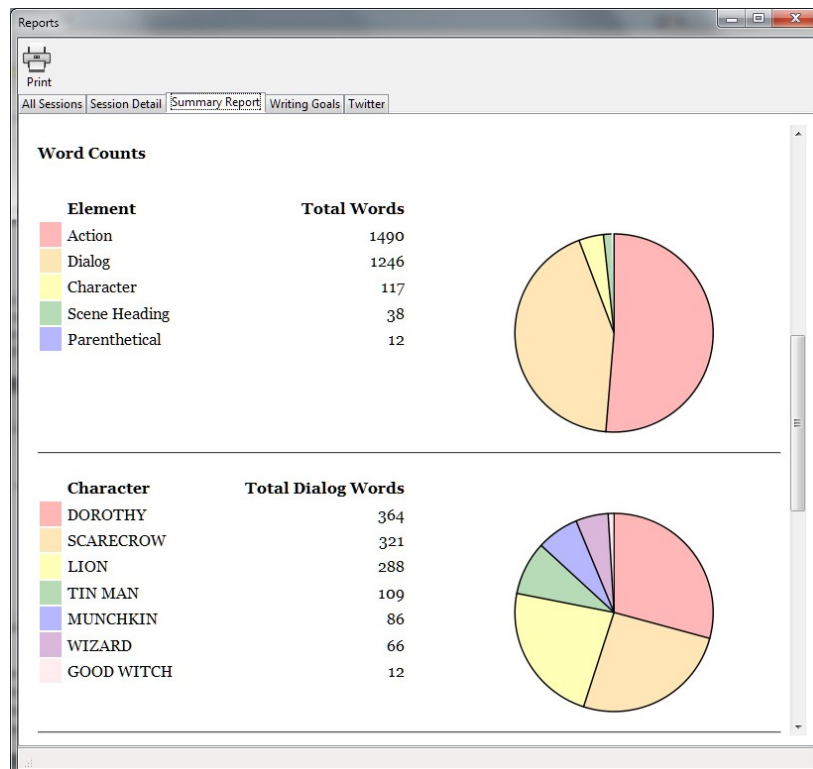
Reports

Print

All Sessions | Session Detail | Summary Report | Writing Goals | Twitter

Word Counts

| Element | Total Words |
|---|---|
| Action | 1490 |
| Dialog | 1246 |
| Character | 117 |
| Scene Heading | 38 |
| Parenthetical | 12 |

| Character | Total Dialog Words |
|---|---|
| DOROTHY | 364 |
| SCARECROW | 321 |
| LION | 288 |
| TIN MAN | 109 |
| MUNCHKIN | 86 |
| WIZARD | 66 |
| GOOD WITCH | 12 |